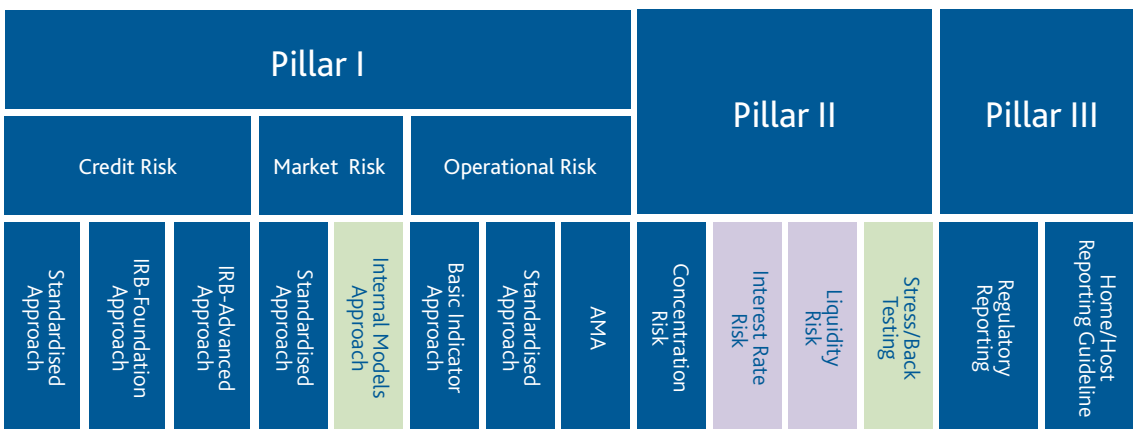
Pillar I

Pillar II

Pillar III

Credit Risk

Market Risk

Operational Risk

Standardised Approach

IRB-Foundation Approach

IRB-Advanced Approach

Standardised Approach

Internal Models Approach

Basic Indicator Approach

Standardised Approach

AMA

Concentration Risk

Interest Rate Risk

Liquidity Risk

Stress/Back Testing

Regulatory Reporting

Home/Host Reporting Guideline